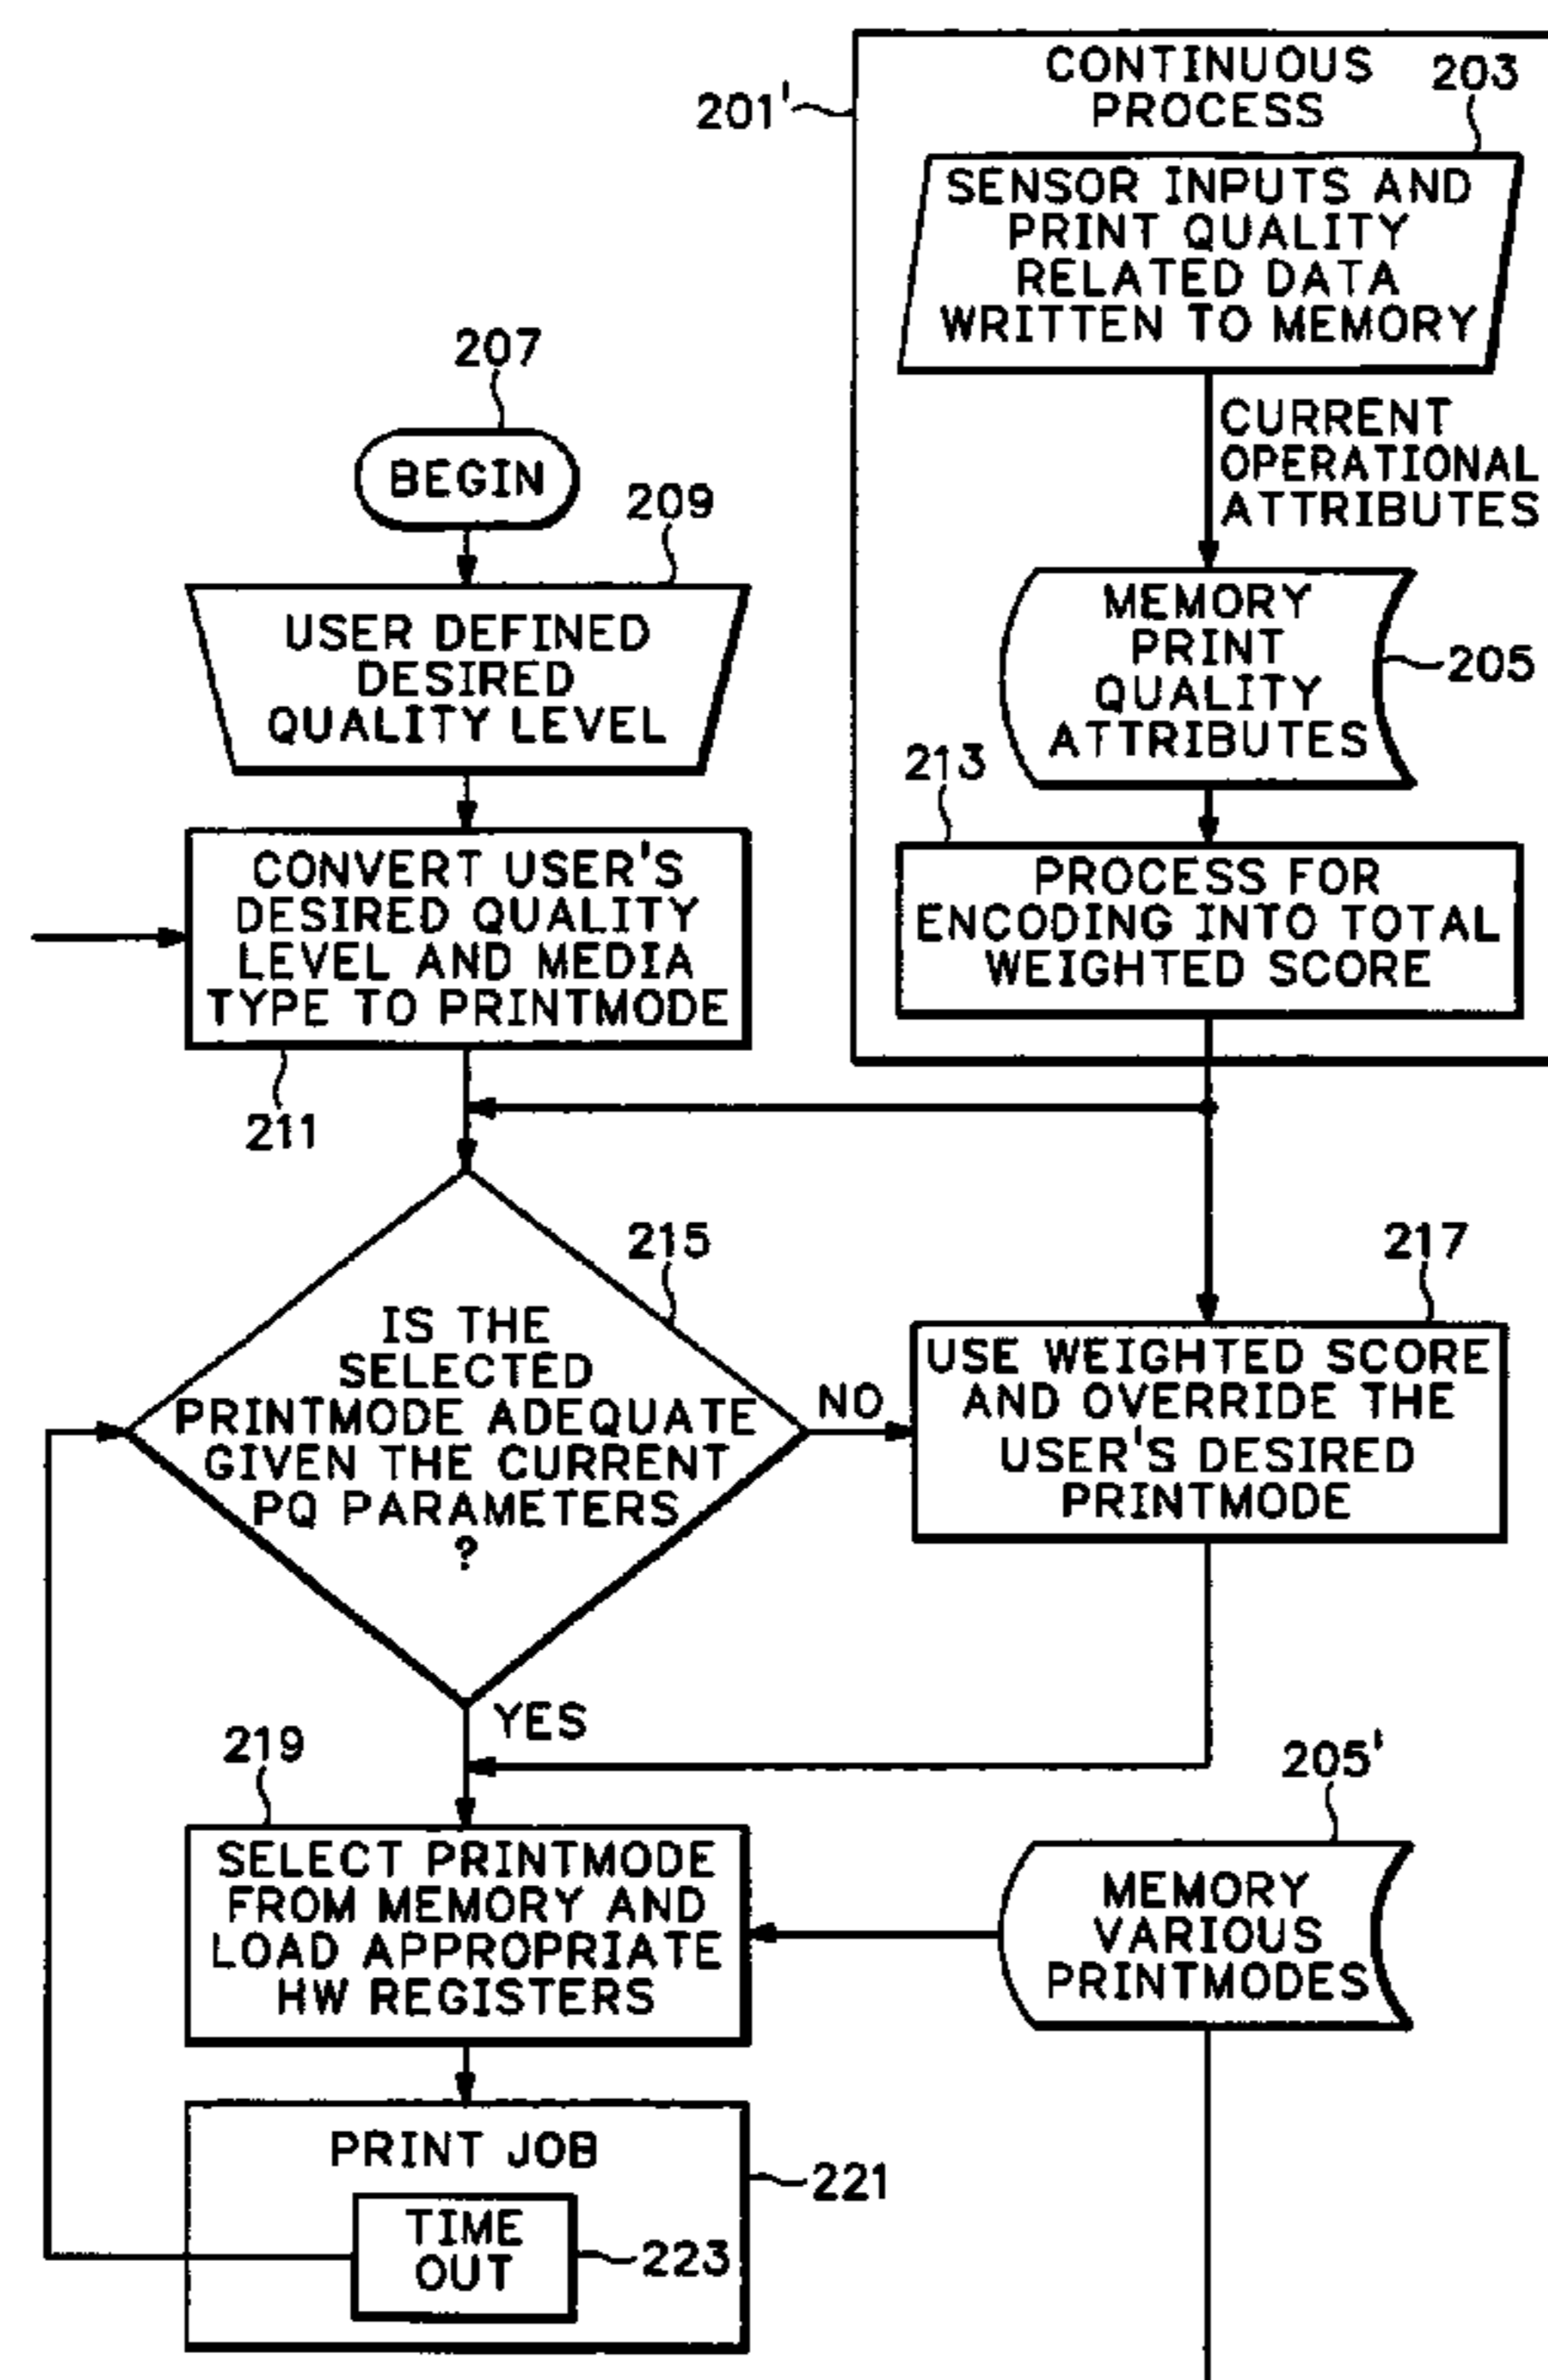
201'

CONTINUOUS PROCESS

203

SENSOR INPUTS AND PRINT QUALITY RELATED DATA WRITTEN TO MEMORY

CURRENT OPERATIONAL ATTRIBUTES

207

BEGIN

209

USER DEFINED DESIRED QUALITY LEVEL

MEMORY PRINT QUALITY ATTRIBUTES

205

213

CONVERT USER'S DESIRED QUALITY LEVEL AND MEDIA TYPE TO PRINTMODE

PROCESS FOR ENCODING INTO TOTAL WEIGHTED SCORE

211

215

217

IS THE SELECTED PRINTMODE ADEQUATE GIVEN THE CURRENT PQ PARAMETERS ?

NO

USE WEIGHTED SCORE AND OVERRIDE THE USER'S DESIRED PRINTMODE

YES

219

205'

SELECT PRINTMODE FROM MEMORY AND LOAD APPROPRIATE HW REGISTERS

MEMORY VARIOUS PRINTMODES

PRINT JOB

221

TIME OUT

223